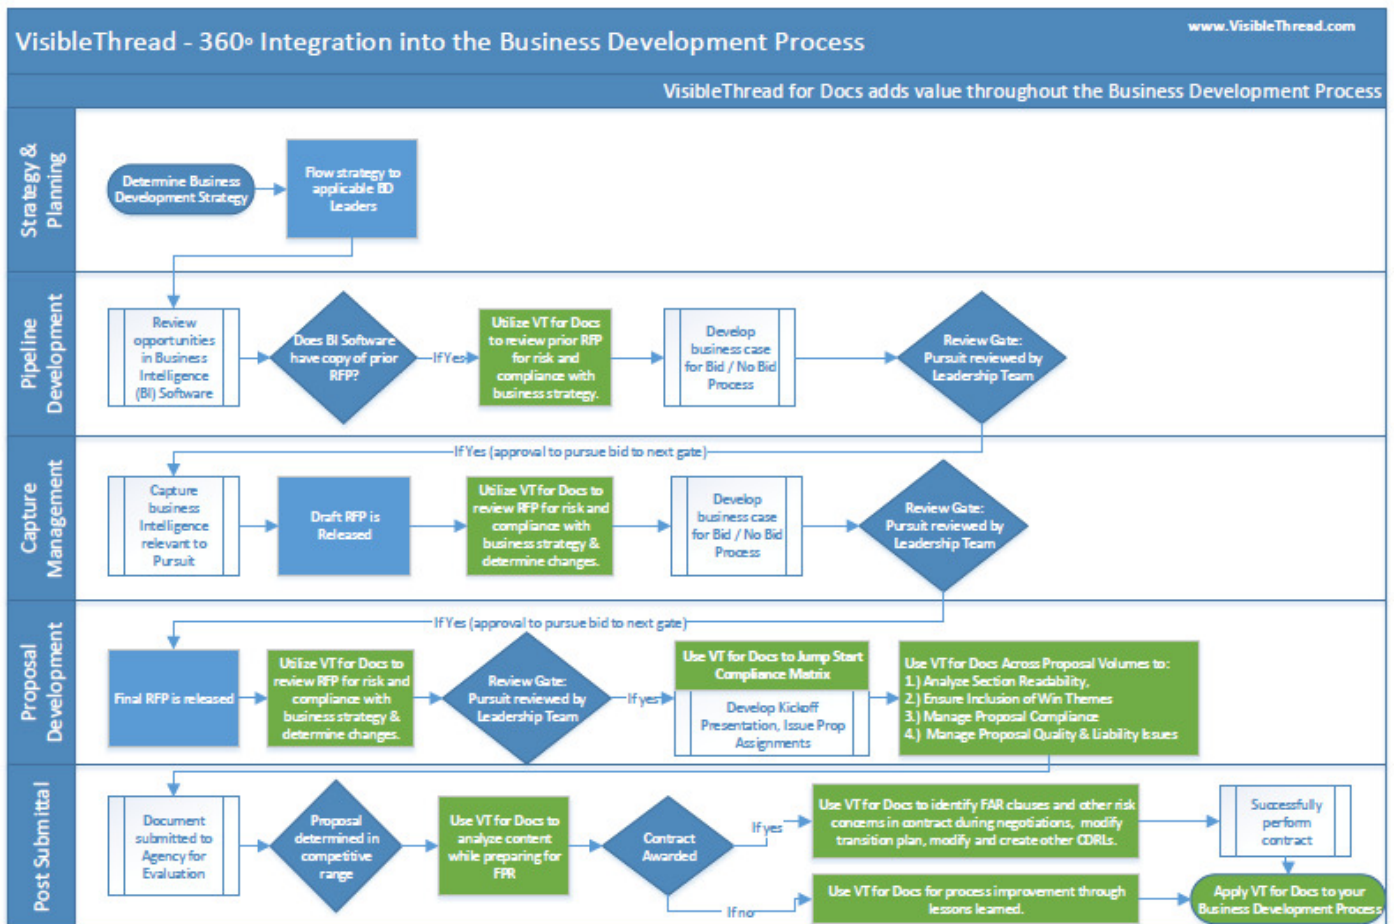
VisibleThread - 360◦ Integration into the Business Development Process

www.VisibleThread.com

VisibleThread for Docs adds value throughout the Business Development Process

Strategy & Planning

Determine Business Development Strategy

Flow strategy to applicable BD Leaders

Pipeline Development

Review opportunities in Business Intelligence (BI) Software

Does BI Software have copy of prior RFP?

If Yes

Utilize VT for Docs to review prior RFP for risk and compliance with business strategy.

Develop business case for Bid / No Bid Process

Review Gate: Pursuit reviewed by Leadership Team

If Yes (approval to pursue bid to next gate)

Capture Management

Capture business Intelligence relevant to Pursuit

Draft RFP is Released

Utilize VT for Docs to review RFP for risk and compliance with business strategy & determine changes.

Develop business case for Bid / No Bid Process

Review Gate: Pursuit reviewed by Leadership Team

If Yes (approval to pursue bid to next gate)

Proposal Development

Final RFP is released

Utilize VT for Docs to review RFP for risk and compliance with business strategy & determine changes.

Review Gate: Pursuit reviewed by Leadership Team

If yes

Use VT for Docs to Jump Start Compliance Matrix

Develop Kickoff Presentation, Issue Prop Assignments

Use VT for Docs Across Proposal Volumes to:
1.) Analyze Section Readability,
2.) Ensure Inclusion of Win Themes
3.) Manage Proposal Compliance
4.) Manage Proposal Quality & Liability Issues

Post Submittal

Document submitted to Agency for Evaluation

Proposal determined in competitive range

Use VT for Docs to analyze content while preparing for FPR

Contract Awarded

If yes

Use VT for Docs to identify FAR clauses and other risk concerns in contract during negotiations, modify transition plan, modify and create other CDRLs.

Successfully perform contract

If no

Use VT for Docs for process improvement through lessons learned.

Apply VT for Docs to your Business Development Process